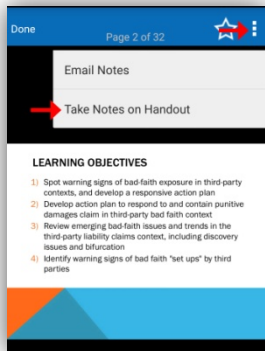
Done

Page 2 of 32

Email Notes

Take Notes on Handout

LEARNING OBJECTIVES

1) Spot warning signs of bad-faith exposure in third-party contexts, and develop a responsive action plan
2) Develop action plan to respond to and contain punitive damages claim in third-party bad faith context
3) Review emerging bad-faith issues and trends in the third-party liability claims context, including discovery issues and bifurcation
4) Identify warning signs of bad faith "set ups" by third parties